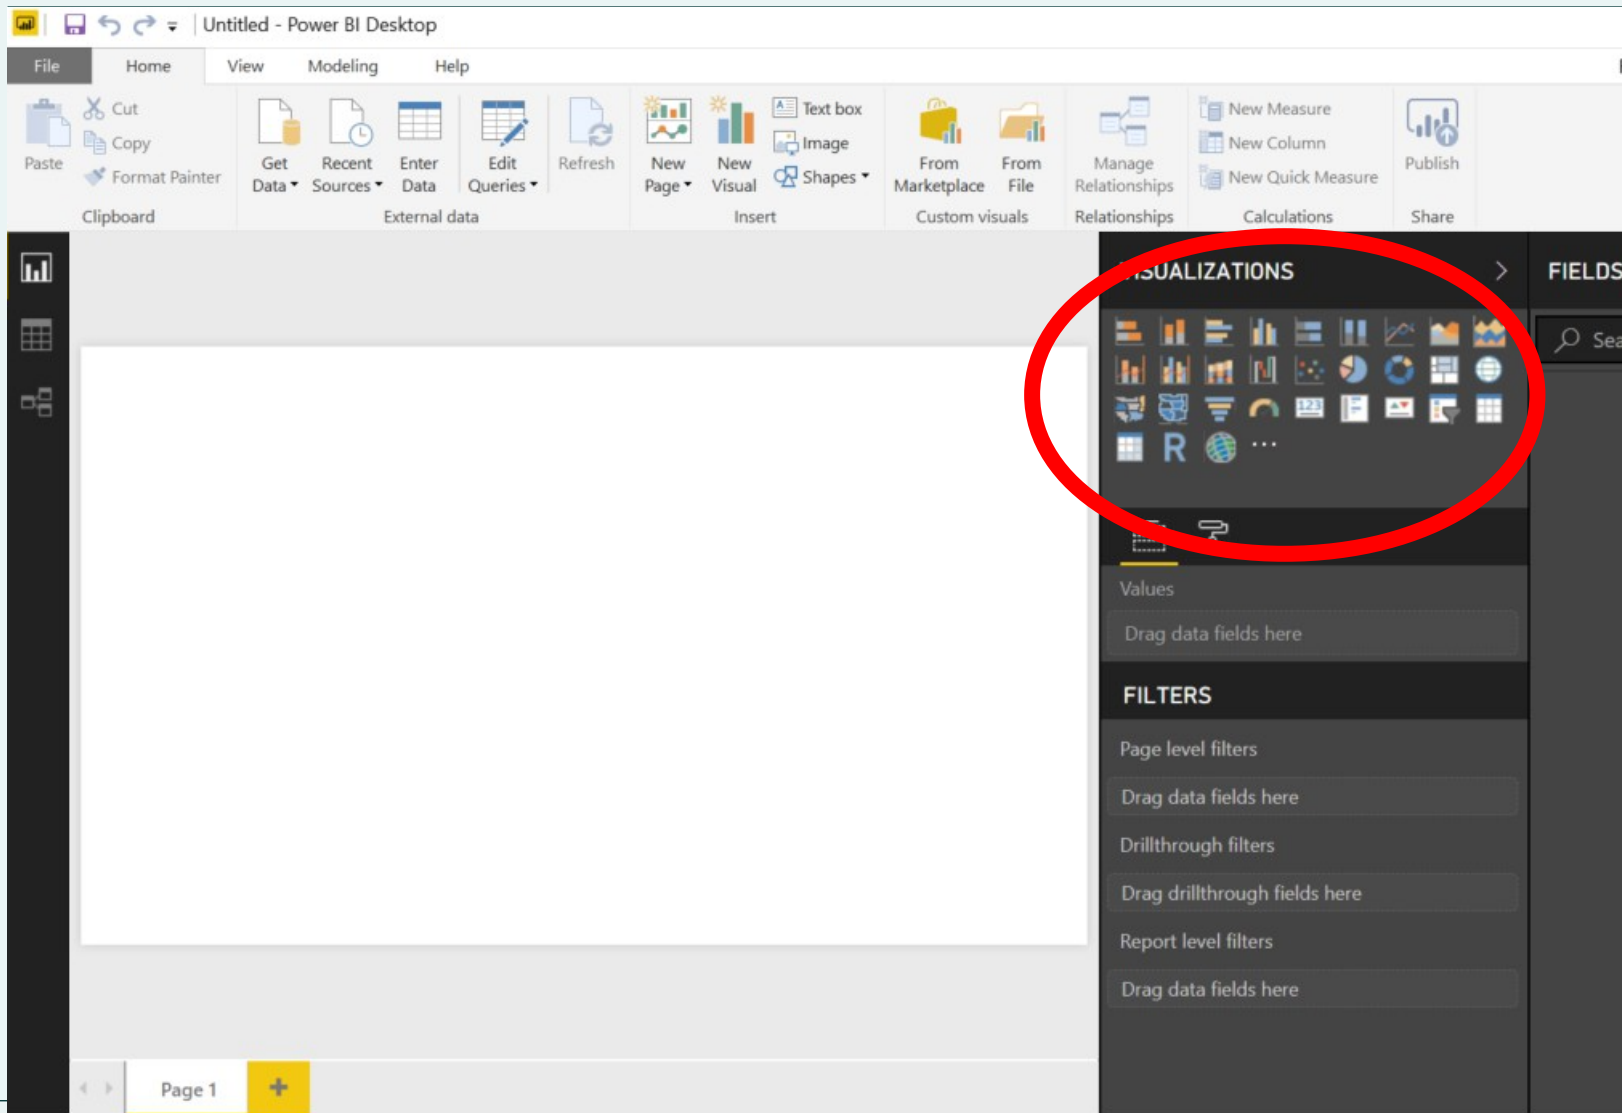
Untitled - Power BI Desktop

File Home View Modeling Help

Paste
Cut
Copy
Format Painter
Clipboard

Get Data
Recent Sources
Enter Data
Edit Queries
Refresh
External data

New Page
New Visual
Text box
Image
Shapes
Insert

From Marketplace
From File
Custom visuals

Manage Relationships
Relationships

New Measure
New Column
New Quick Measure
Calculations

Publish
Share

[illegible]SUALIZATIONS

FIELDS

Sea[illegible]

R

...

Values

Drag data fields here

FILTERS

Page level filters

Drag data fields here

Drillthrough filters

Drag drillthrough fields here

Report level filters

Drag data fields here

Page 1

+